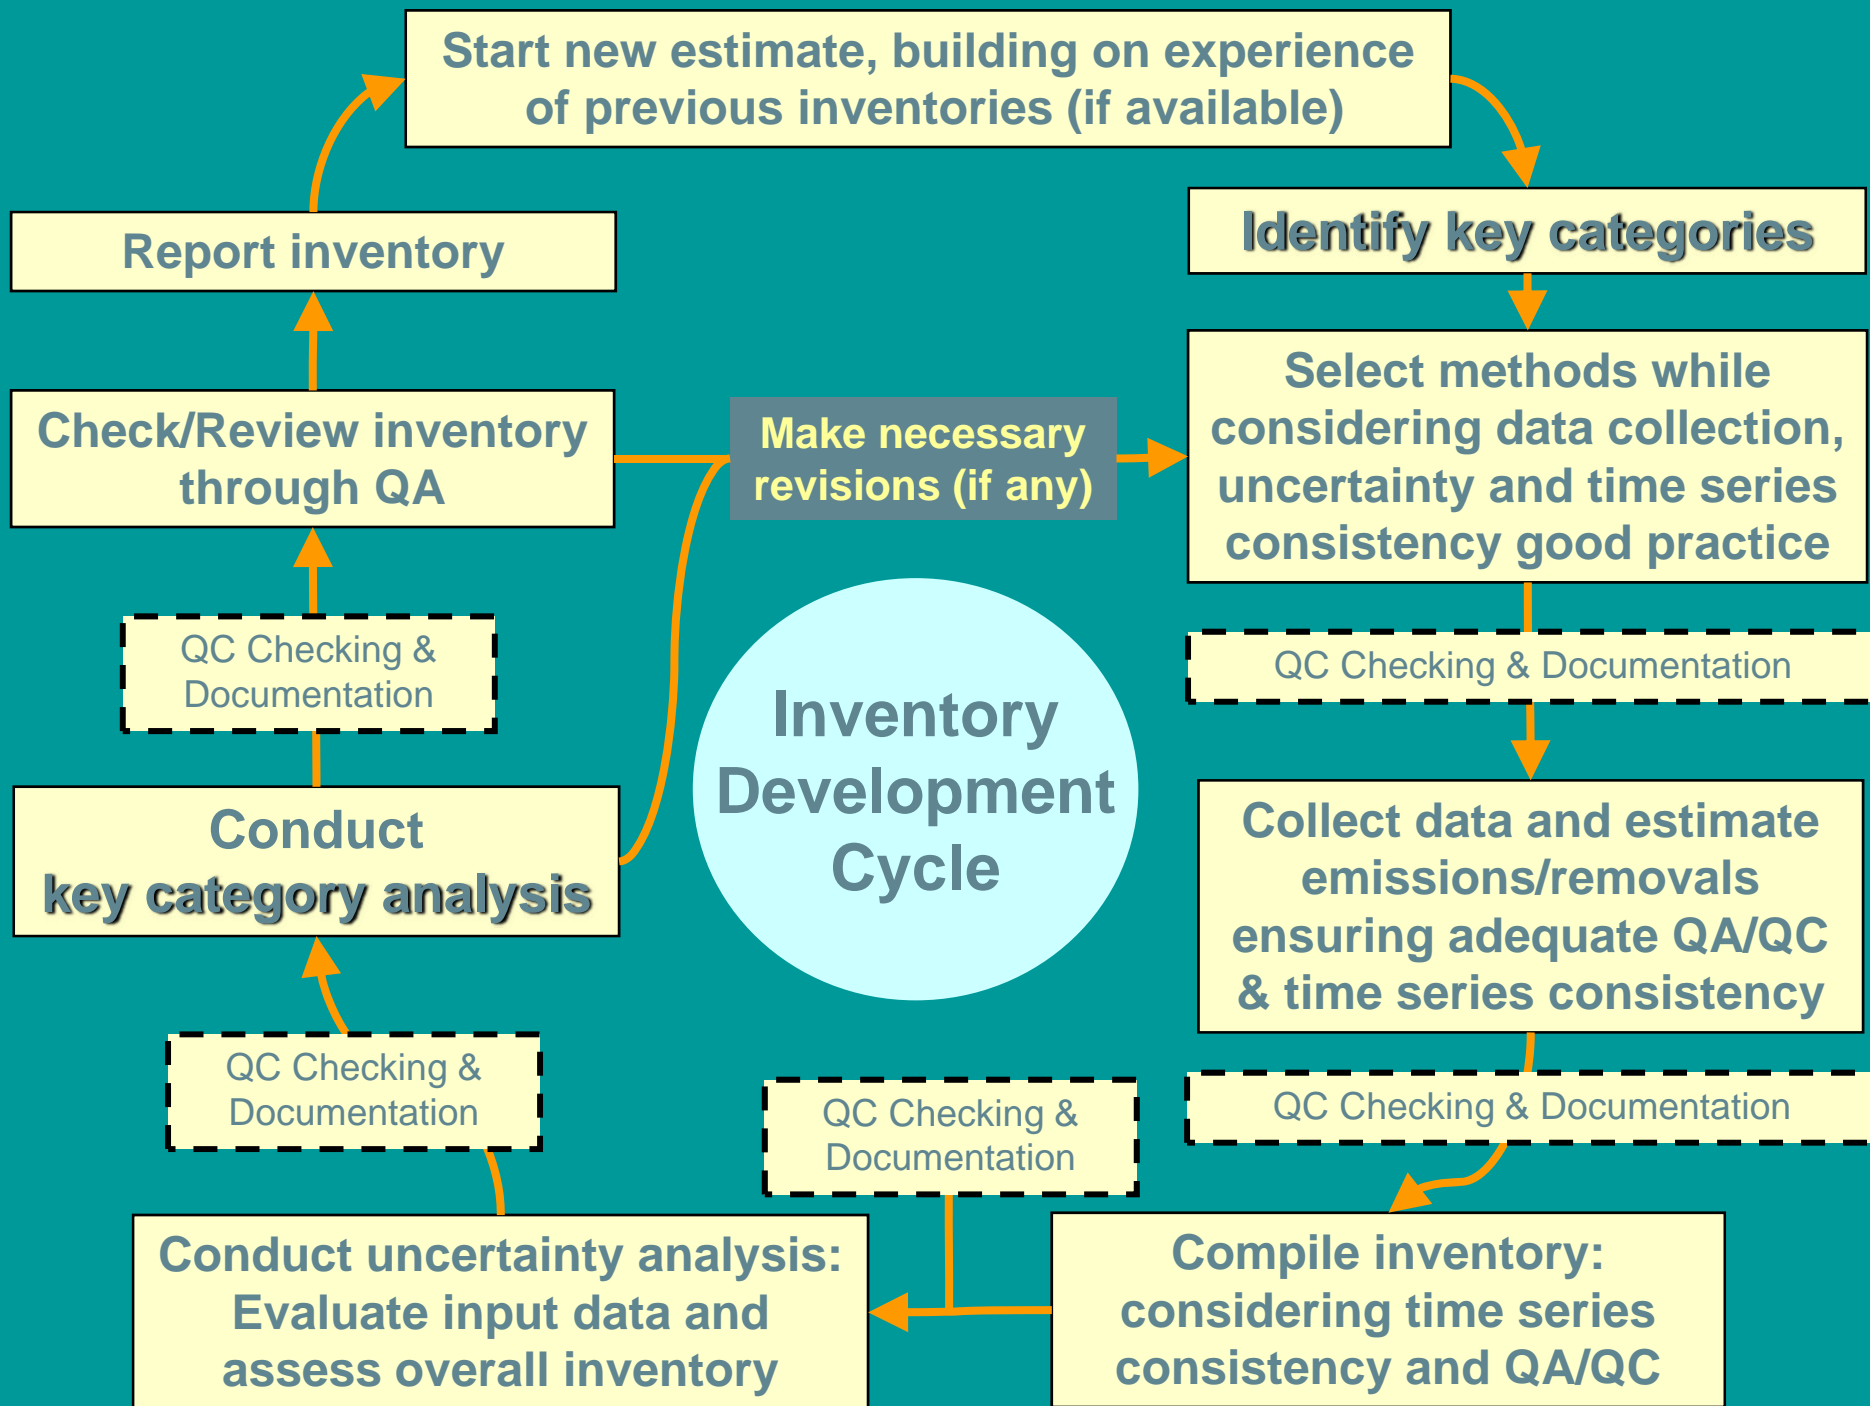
Start new estimate, building on experience of previous inventories (if available)

Identify key categories

Select methods while considering data collection, uncertainty and time series consistency good practice

QC Checking & Documentation

Collect data and estimate emissions/removals ensuring adequate QA/QC & time series consistency

QC Checking & Documentation

Compile inventory: considering time series consistency and QA/QC

QC Checking & Documentation

Conduct uncertainty analysis: Evaluate input data and assess overall inventory

QC Checking & Documentation

Conduct key category analysis

QC Checking & Documentation

Check/Review inventory through QA

Report inventory

Make necessary revisions (if any)

Inventory Development Cycle